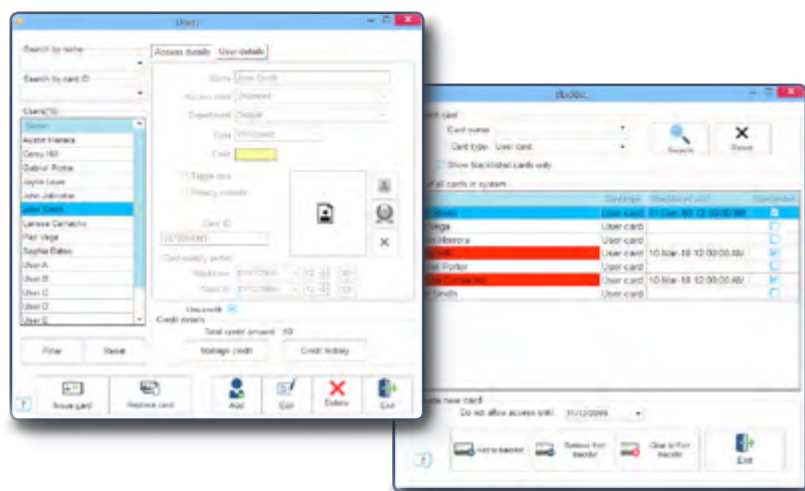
Users

Search by name

Search by card ID

Users(15)

Access details | User details

Name John Smith

Access level Unlimited

Department Default

Type Whitelisted

Color

Toggle lock

Privacy override

Card ID

Card validity period

Unicredit

Credit details

Total credit amount

Manage credit

Credit history

Austin Inanera
Cerny Hill
Gabriel Porter
Jayne Lowe
John Johnston
John Smith
Larissa Camacho
Paul Vega
Sophie Bates
User A
User B
User C
User D
User E

Filter

Reset

Issue card

Replace card

Add

Edit

Delete

Exit

Blocklist

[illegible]ch card

Card owner

Card type User card

Show blacklisted cards only

Search

Reset

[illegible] all cards in system

Card type | Blacklisted until | Blacklisted
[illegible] Smith | User card | 31-Dec-99 12:00:00 AM
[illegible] Vega | User card |
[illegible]ubera | User card |
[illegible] | User card | 10-Mar-18 12:00:00 AM
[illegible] Porter | User card |
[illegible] Camacho | User card | 10-Mar-18 12:00:00 AM
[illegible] Smith | User card |

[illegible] new card
Do not allow access until: 31/12/2099

Add to blacklist

Remove from blacklist

Clear all from blacklist

Exit